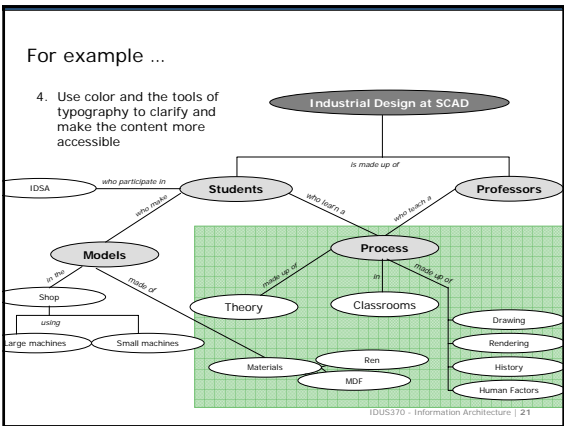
For example …

4. Use color and the tools of typography to clarify and make the content more accessible

Industrial Design at SCAD

is made up of

IDSA

who participate in

Students

Professors

who make

who learn a

who teach a

Models

Process

in the

made of

made up of

in

made up of

Shop

Theory

Classrooms

Drawing

using

Rendering

Large machines

Small machines

Ren

History

Materials

MDF

Human Factors

IDUS370 - Information Architecture | 21